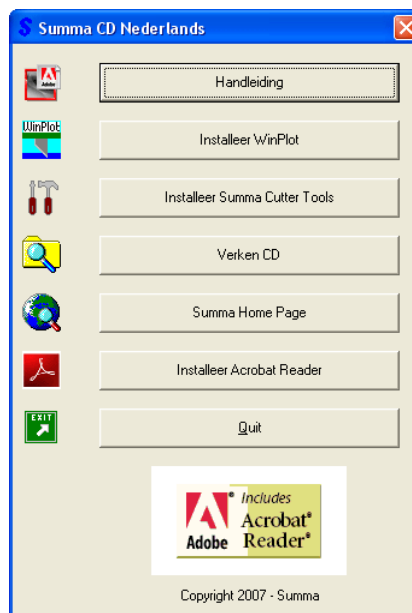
S Summa CD Nederlands

Adobe

Handleiding

WinPlot

Installeer WinPlot

Installeer Summa Cutter Tools

Verken CD

Summa Home Page

Installeer Acrobat Reader

EXIT

Quit

Adobe® Includes Acrobat® Reader®

Copyright 2007 - Summa